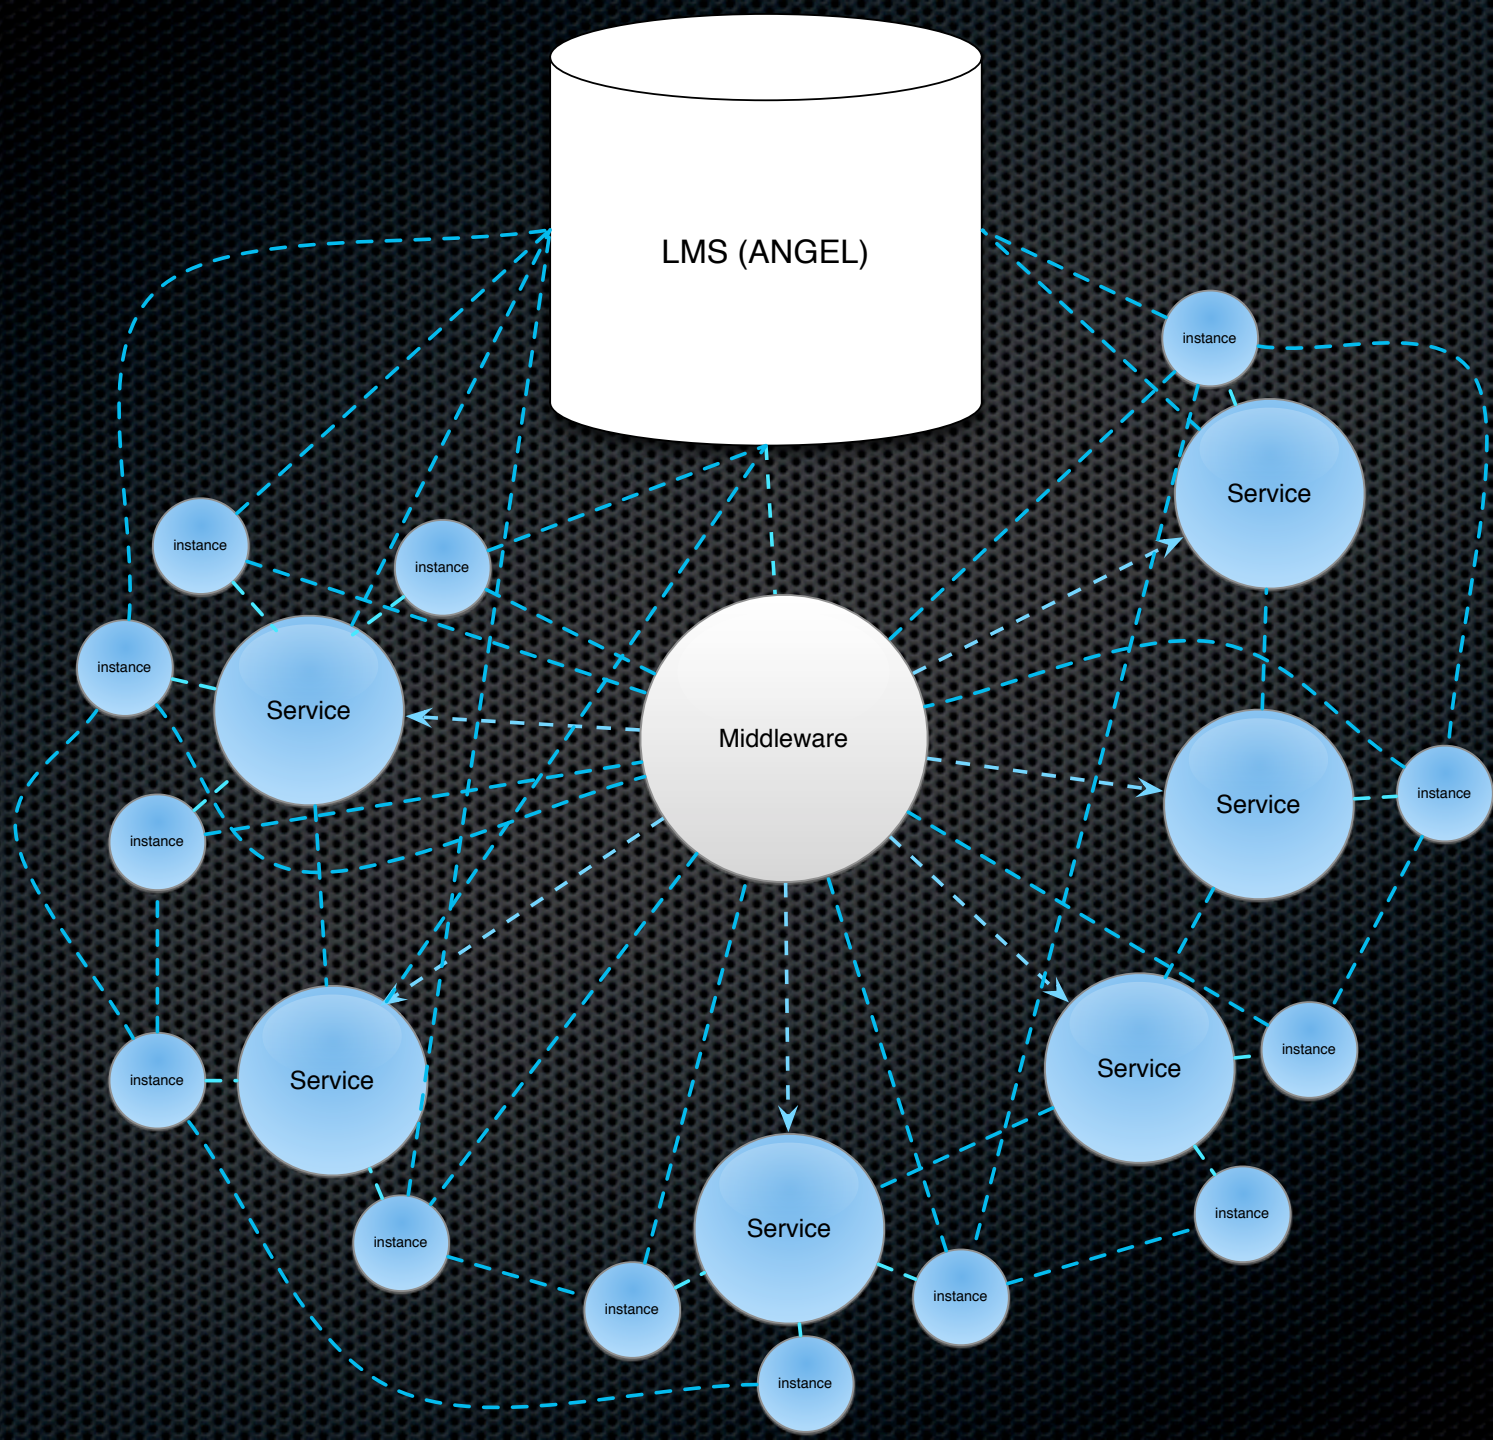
LMS (ANGEL)

instance

Service

instance

instance

Service

Middleware

instance

Service

instance

instance

Service

instance

Service

instance

instance

Service

instance

instance

instance

instance

instance